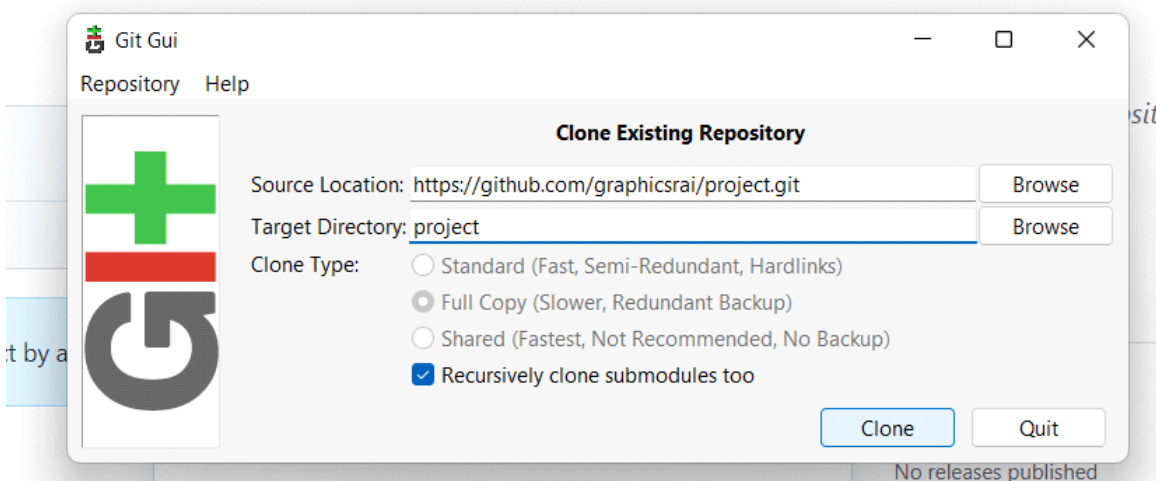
Git Gui

Repository Help

Clone Existing Repository

Source Location: https://github.com/graphicsrai/project.git Browse

Target Directory: project Browse

Clone Type:

Standard (Fast, Semi-Redundant, Hardlinks)

Full Copy (Slower, Redundant Backup)

Shared (Fastest, Not Recommended, No Backup)

Recursively clone submodules too

Clone Quit

t by a

osit

No releases published